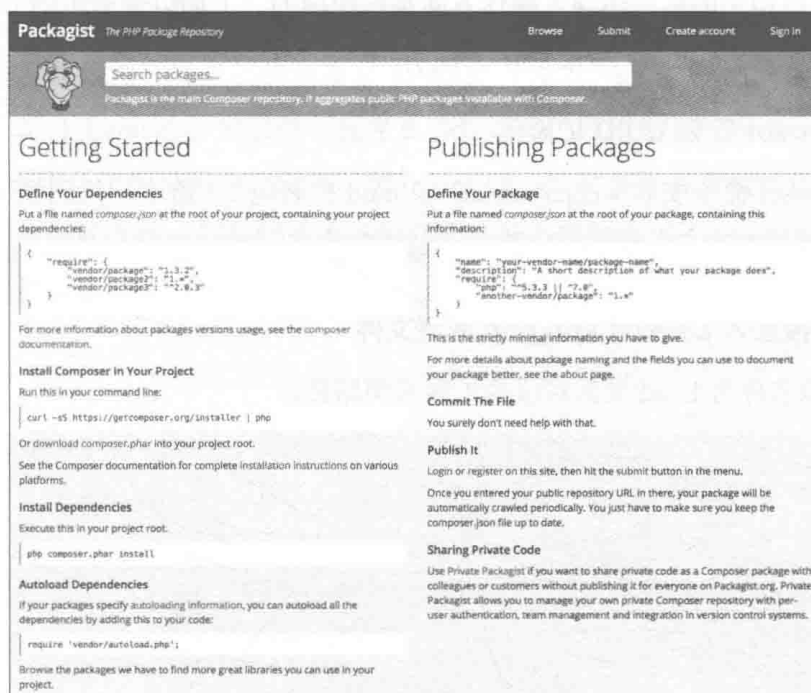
Packagist The PHP Package Repository

Browse Submit Create account Sign in

Search packages...

Packagist is the main Composer repository. It aggregates public PHP packages installable with Composer.

Getting Started

Define Your Dependencies

Put a file named composer.json at the root of your project, containing your project dependencies:

```
{
    "require": {
        "vendor/package": "1.3.2",
        "vendor/package2": "1.*",
        "vendor/package3": "^2.0.3"
    }
}
```

For more information about packages versions usage, see the composer documentation.

Install Composer In Your Project

Run this in your command line:

curl -sS https://getcomposer.org/installer | php

Or download composer.phar into your project root.

See the Composer documentation for complete installation instructions on various platforms.

Install Dependencies

Execute this in your project root.

php composer.phar install

Autoload Dependencies

If your packages specify autoloading information, you can autoload all the dependencies by adding this to your code:

require 'vendor/autoload.php';

Browse the packages we have to find more great libraries you can use in your project.

Publishing Packages

Define Your Package

Put a file named composer.json at the root of your package, containing this information:

```
{
    "name": "your-vendor-name/package-name",
    "description": "A short description of what your package does",
    "require": {
        "php": "^5.3.3 || ^7.0",
        "another-vendor/package": "1.*"
    }
}
```

This is the strictly minimal information you have to give.

For more details about package naming and the fields you can use to document your package better, see the about page.

Commit The File

You surely don't need help with that.

Publish It

Login or register on this site, then hit the submit button in the menu.

Once you entered your public repository URL in there, your package will be automatically crawled periodically. You just have to make sure you keep the composer.json file up to date.

Sharing Private Code

Use Private Packagist if you want to share private code as a Composer package with colleagues or customers without publishing it for everyone on Packagist.org. Private Packagist allows you to manage your own private Composer repository with per-user authentication, team management and integration in version control systems.